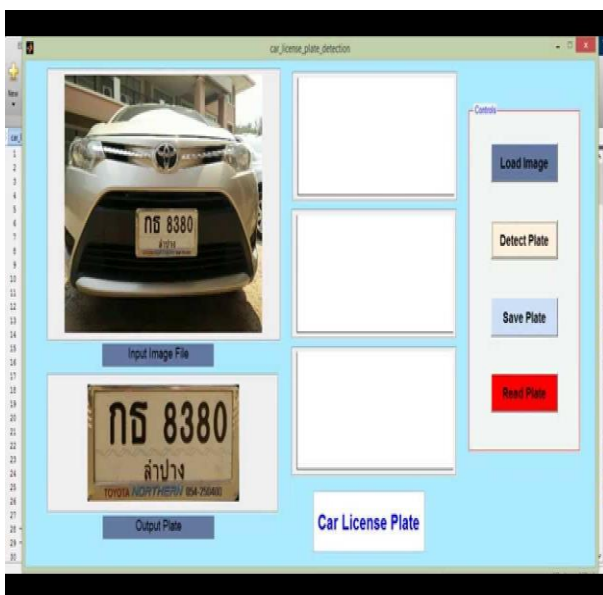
car_license_plate_detection

New

กธ 8380
ลำปาง

Input Image File

กธ 8380
ลำปาง
TOYOTA NORTHERN 054-250400

Output Plate

Car License Plate

Controls

Load Image

Detect Plate

Save Plate

Read Plate